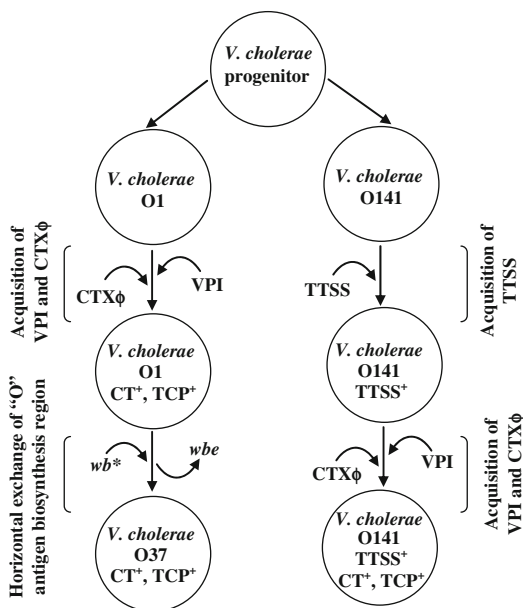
V. cholerae progenitor

V. cholerae O1

V. cholerae O141

Acquisition of VPI and CTXϕ

CTXϕ

VPI

TTSS

Acquisition of TTSS

V. cholerae O1 CT$^+$, TCP$^+$

V. cholerae O141 TTSS$^+$

Horizontal exchange of "O" antigen biosynthesis region

wb*

wbe

CTXϕ

VPI

Acquisition of VPI and CTXϕ

V. cholerae O37 CT$^+$, TCP$^+$

V. cholerae O141 TTSS$^+$ CT$^+$, TCP$^+$